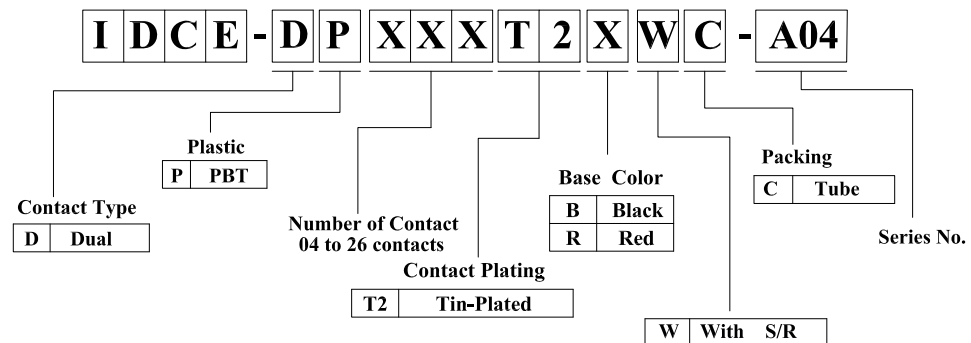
I D C E - D P X X X T 2 X W C - A04

Plastic

| P | PBT |
|---|---|

Contact Type

| D | Dual |
|---|---|

Number of Contact
04 to 26 contacts

Contact Plating

| T2 | Tin-Plated |
|---|---|

Base Color

| B | Black |
|---|---|
| R | Red |

Packing

| C | Tube |
|---|---|

Series No.

| W | With S/R |
|---|---|